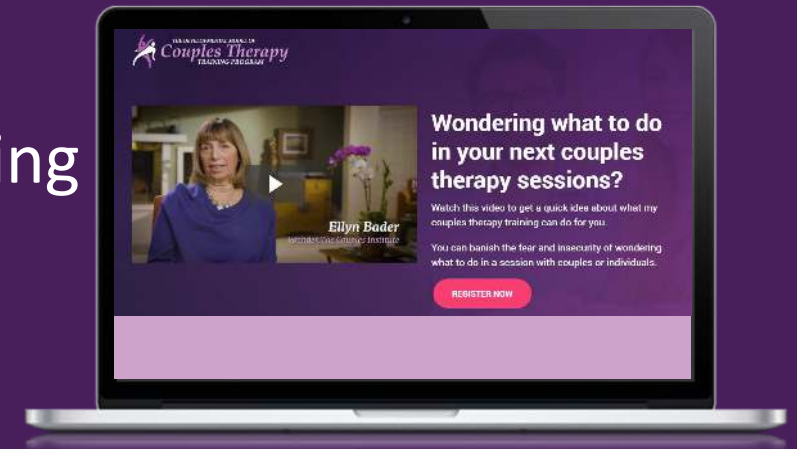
ing

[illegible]
Couples Therapy
TRAINING PROGRAM

Ellyn Bader
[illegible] The Couples Institute

Wondering what to do in your next couples therapy sessions?

Watch this video to get a quick idea about what my couples therapy training can do for you.

You can banish the fear and insecurity of wondering what to do in a session with couples or individuals.

REGISTER NOW